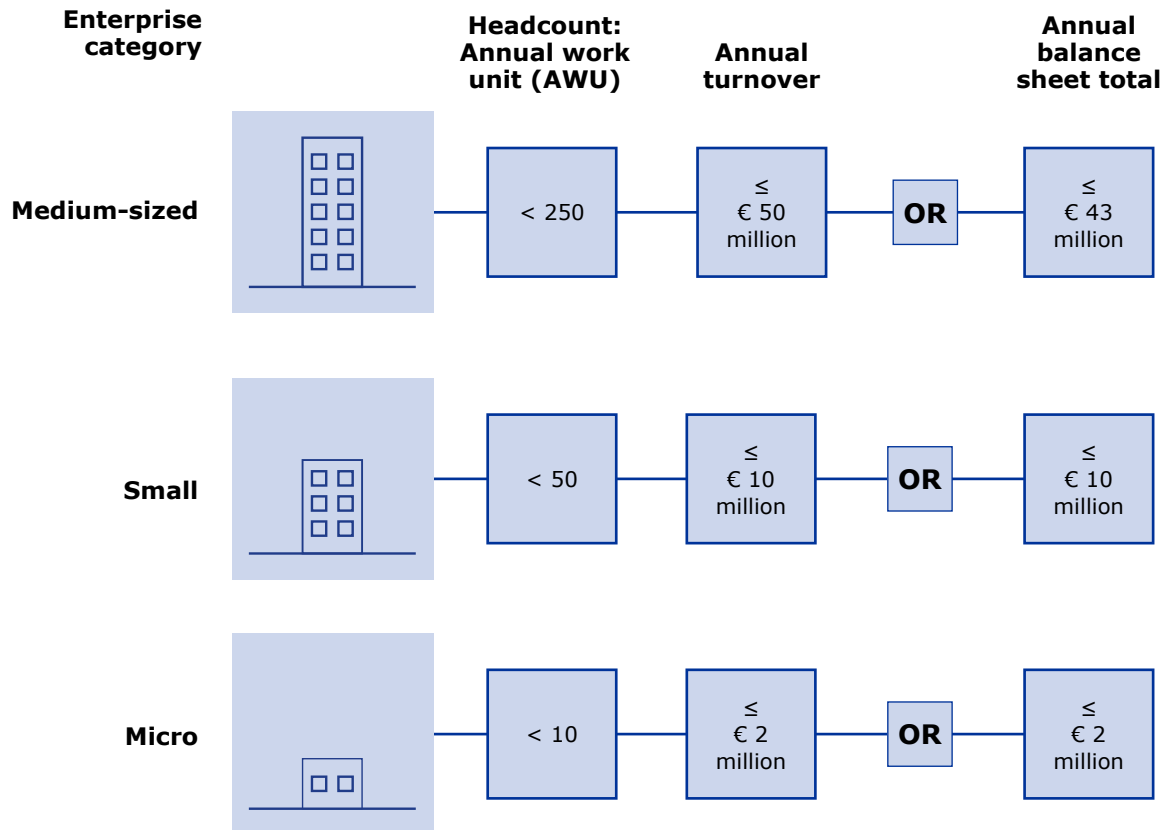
| Enterprise category | Headcount: Annual work unit (AWU) | Annual turnover | | Annual balance sheet total |
|---|---|---|---|---|
| Medium-sized | < 250 | ≤ € 50 million | OR | ≤ € 43 million |
| Small | < 50 | ≤ € 10 million | OR | ≤ € 10 million |
| Micro | < 10 | ≤ € 2 million | OR | ≤ € 2 million |